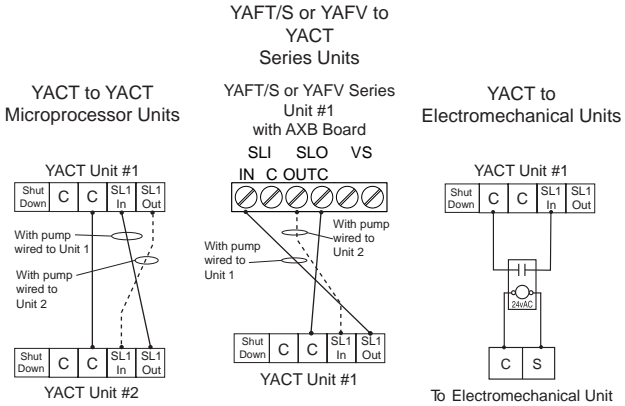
YAFT/S or YAFV to YACT Series Units

YACT to YACT Microprocessor Units

YACT Unit #1

| Shut Down | C | C | SL1 In | SL1 Out |
|---|---|---|---|---|

With pump wired to Unit 1

With pump wired to Unit 2

| Shut Down | C | C | SL1 In | SL1 Out |
|---|---|---|---|---|

YACT Unit #2

YAFT/S or YAFV Series Unit #1 with AXB Board

SLI SLO VS
IN C OUTC

With pump wired to Unit 2

With pump wired to Unit 1

| Shut Down | C | C | SL1 In | SL1 Out |
|---|---|---|---|---|

YACT Unit #1

YACT to Electromechanical Units

YACT Unit #1

| Shut Down | C | C | SL1 In | SL1 Out |
|---|---|---|---|---|

24vAC

| C | S |
|---|---|

To Electromechanical Unit